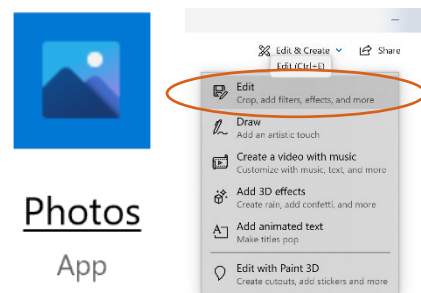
Photos
App

Edit & Create
Share
Edit (Ctrl+E)

Edit
Crop, add filters, effects, and more

Draw
Add an artistic touch

Create a video with music
Customize with music, text, and more

Add 3D effects
Create rain, add confetti, and more

Add animated text
Make titles pop

Edit with Paint 3D
Create cutouts, add stickers and more